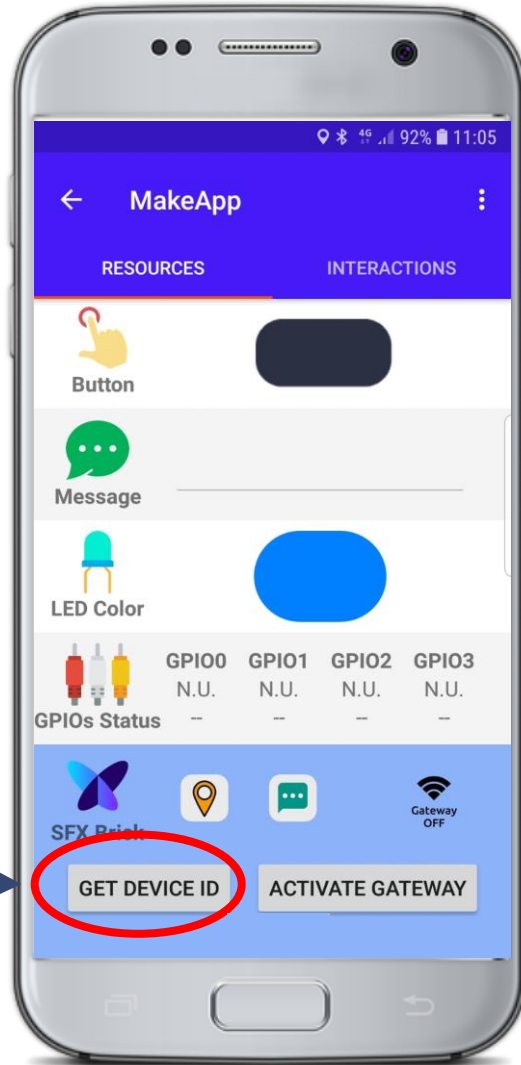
4G 92% 11:05

MakeApp

RESOURCES

INTERACTIONS

Button

Message

LED Color

GPIOs Status

| GPIO0 | GPIO1 | GPIO2 | GPIO3 |
|---|---|---|---|
| N.U. | N.U. | N.U. | N.U. |
| -- | -- | -- | -- |

SFX Brick

Gateway OFF

GET DEVICE ID

ACTIVATE GATEWAY